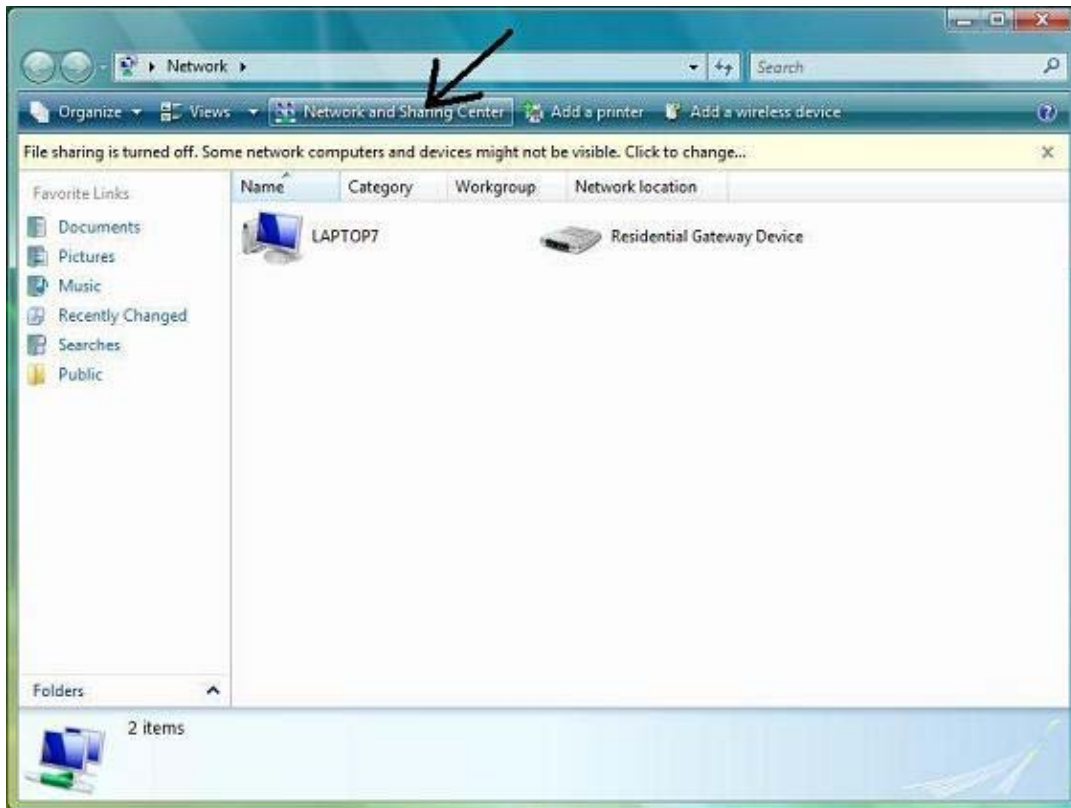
▸ Network ▸

Search

Organize ▾ Views ▾ Network and Sharing Center Add a printer Add a wireless device

File sharing is turned off. Some network computers and devices might not be visible. Click to change...

Favorite Links

Documents
Pictures
Music
Recently Changed
Searches
Public

Name Category Workgroup Network location

LAPTOP7

Residential Gateway Device

Folders

2 items